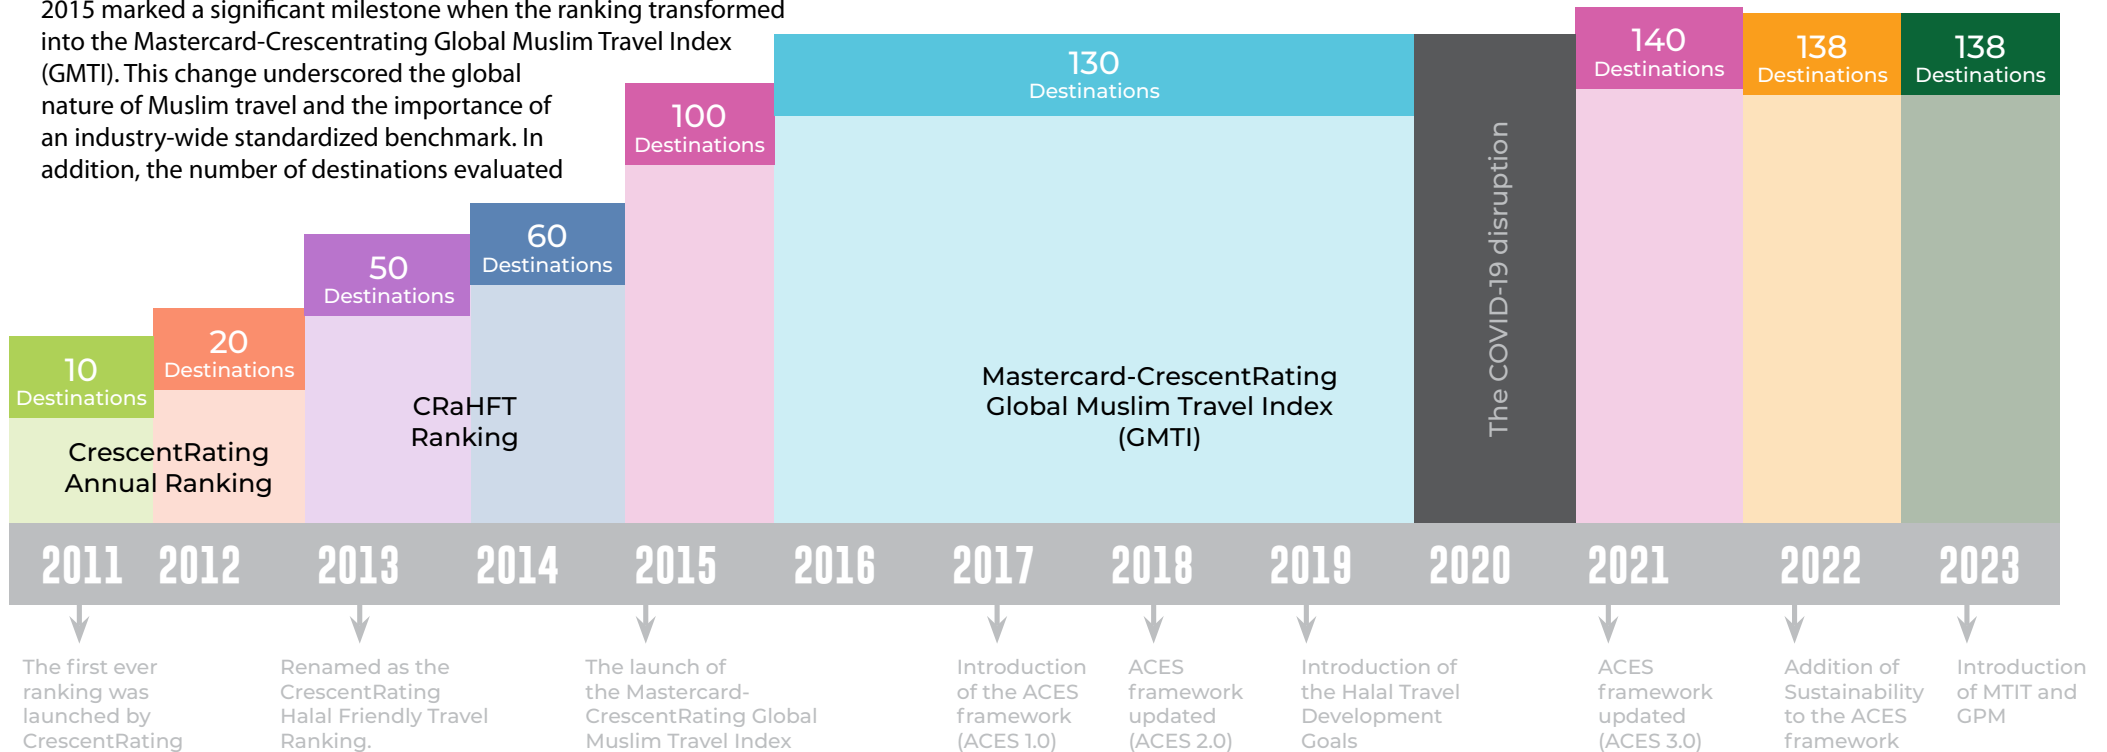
2015 marked a significant milestone when the ranking transformed into the Mastercard-Crescentrating Global Muslim Travel Index (GMTI). This change underscored the global nature of Muslim travel and the importance of an industry-wide standardized benchmark. In addition, the number of destinations evaluated

10 Destinations

20 Destinations

50 Destinations

60 Destinations

100 Destinations

130 Destinations

The COVID-19 disruption

140 Destinations

138 Destinations

138 Destinations

CrescentRating Annual Ranking

CRaHFT Ranking

Mastercard-CrescentRating Global Muslim Travel Index (GMTI)

2011 2012 2013 2014 2015 2016 2017 2018 2019 2020 2021 2022 2023

The first ever ranking was launched by CrescentRating

Renamed as the CrescentRating Halal Friendly Travel Ranking.

The launch of the Mastercard-CrescentRating Global Muslim Travel Index

Introduction of the ACES framework (ACES 1.0)

ACES framework updated (ACES 2.0)

Introduction of the Halal Travel Development Goals

ACES framework updated (ACES 3.0)

Addition of Sustainability to the ACES framework

Introduction of MTIT and GPM